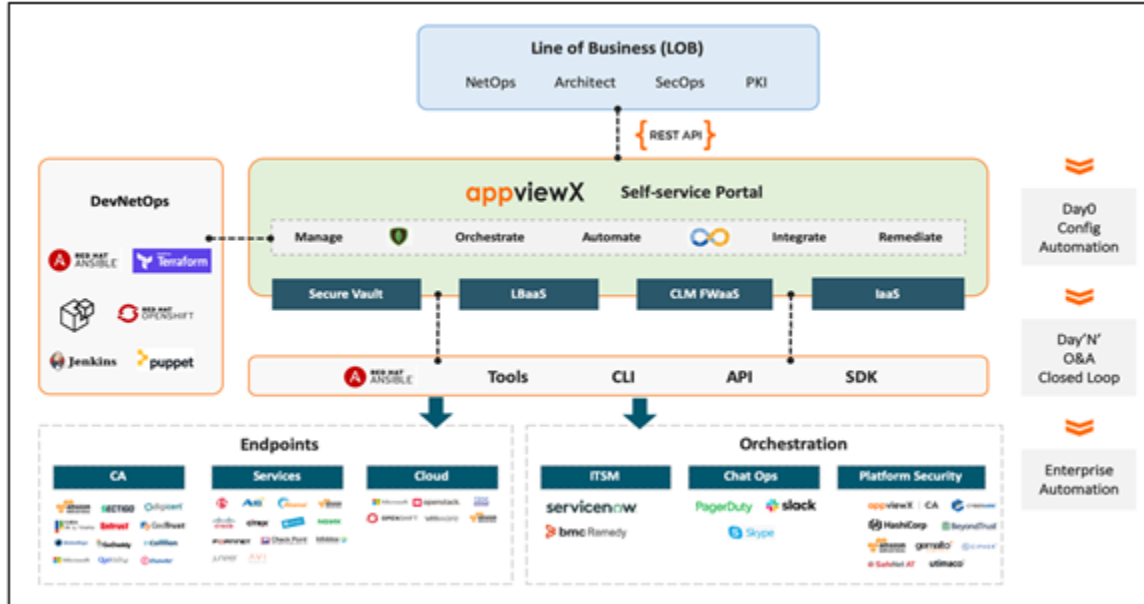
Line of Business (LOB)
NetOps Architect SecOps PKI

{REST API}

DevNetOps
RED HAT ANSIBLE Terraform
RED HAT OPENSHIFT
Jenkins puppet

appviewX Self-service Portal
Manage Orchestrate Automate Integrate Remediate
Secure Vault LBaaS CLM FWaaS IaaS

RED HAT ANSIBLE Tools CLI API SDK

Day0 Config Automation
Day'N' O&A Closed Loop
Enterprise Automation

Endpoints
CA
Services
Cloud

Orchestration
ITSM
servicenow
bmc Remedy
Chat Ops
PagerDuty slack
Skype
Platform Security
appviewX | CA
HashiCorp BeyondTrust
gemalto
SafeNet AT utimaco